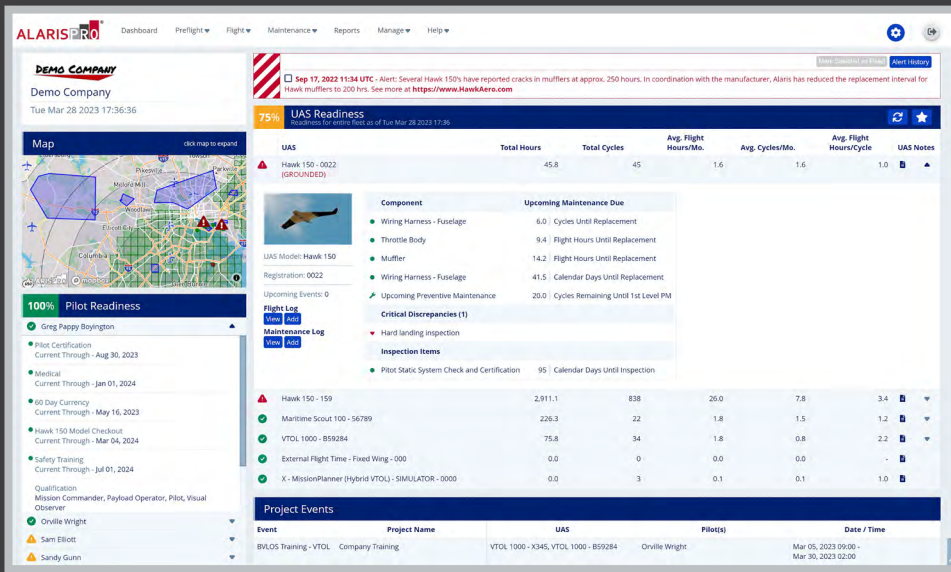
ALARIS PRO

Dashboard Preflight Flight Maintenance Reports Manage Help

DEMO COMPANY

Demo Company

Tue Mar 28 2023 17:36:36

Map

click map to expand

100% Pilot Readiness

Greg Pappy Boyington

Pilot Certification
Current Through - Aug 30, 2023

Medical
Current Through - Jan 01, 2024

60 Day Currency
Current Through - May 16, 2023

Hawk 150 Model Checkout
Current Through - Mar 04, 2024

Safety Training
Current Through - Jul 01, 2024

Qualification
Mission Commander, Payload Operator, Pilot, Visual Observer

Orville Wright

Sam Elliott

Sandy Gunn

Mark Selected as Read Alert History

Sep 17, 2022 11:34 UTC - Alert: Several Hawk 150's have reported cracks in mufflers at approx. 250 hours. In coordination with the manufacturer, Alaris has reduced the replacement interval for Hawk mufflers to 200 hrs. See more at https://www.HawkAero.com

75% UAS Readiness
Readiness for entire fleet as of Tue Mar 28 2023 17:36:36

| UAS | Total Hours | Total Cycles | Avg. Flight Hours/Mo. | Avg. Cycles/Mo. | Avg. Flight Hours/Cycle | UAS Notes |
|---|---|---|---|---|---|---|
| Hawk 150 - 0022 (GROUNDED) | 45.8 | 45 | 1.6 | 1.6 | 1.0 | |

UAS Model: Hawk 150

Registration: 0022

Upcoming Events: 0

Flight Log
View Add

Maintenance Log
View Add

| Component | Upcoming Maintenance Due |
|---|---|
| Wiring Harness - Fuselage | 6.0 Cycles Until Replacement |
| Throttle Body | 9.4 Flight Hours Until Replacement |
| Muffler | 14.2 Flight Hours Until Replacement |
| Wiring Harness - Fuselage | 41.5 Calendar Days Until Replacement |
| Upcoming Preventive Maintenance | 20.0 Cycles Remaining Until 1st Level PM |
| Critical Discrepancies (1) | |
| Hard landing inspection | |
| Inspection Items | |
| Pitot Static System Check and Certification | 95 Calendar Days Until Inspection |

| UAS | Total Hours | Total Cycles | Avg. Flight Hours/Mo. | Avg. Cycles/Mo. | Avg. Flight Hours/Cycle |
|---|---|---|---|---|---|
| Hawk 150 - 159 | 2,911.1 | 838 | 26.0 | 7.8 | 3.4 |
| Maritime Scout 100 - 56789 | 226.3 | 22 | 1.8 | 1.5 | 1.2 |
| VTOL 1000 - B59284 | 75.8 | 34 | 1.8 | 0.8 | 2.2 |
| External Flight Time - Fixed Wing - 000 | 0.0 | 0 | 0.0 | 0.0 | - |
| X - MissionPlanner (Hybrid VTOL) - SIMULATOR - 0000 | 0.0 | 3 | 0.1 | 0.1 | 1.0 |

Project Events

| Event | Project Name | UAS | Pilot(s) | Date / Time |
|---|---|---|---|---|
| BVLOS Training - VTOL | Company Training | VTOL 1000 - X345, VTOL 1000 - B59284 | Orville Wright | Mar 05, 2023 09:00 - Mar 30, 2023 02:00 |